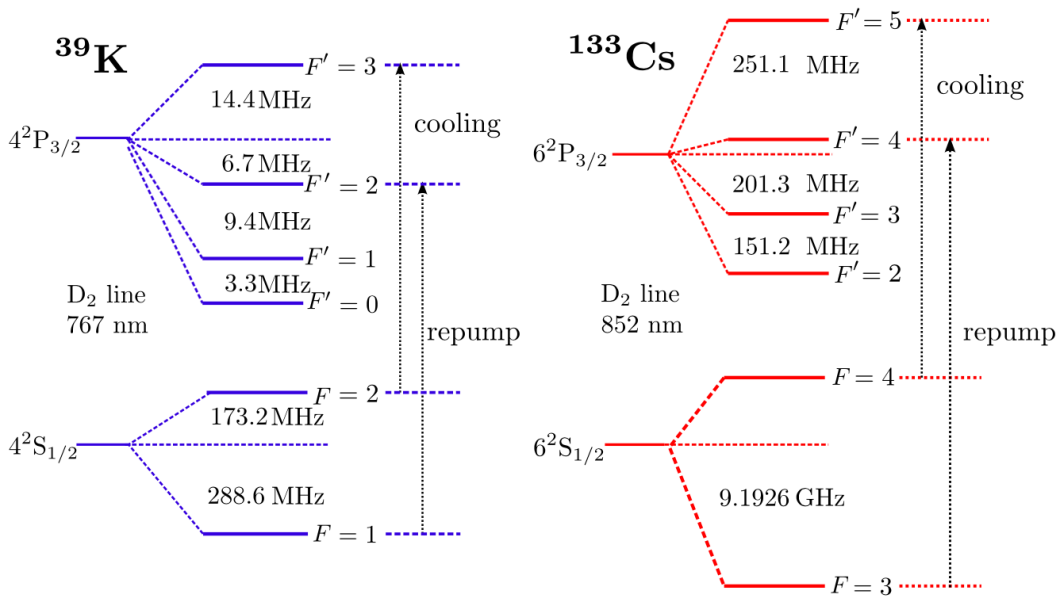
$^{39}$K

$4^2P_{3/2}$

$F' = 3$

14.4 MHz

cooling

6.7 MHz

$F' = 2$

9.4 MHz

$F' = 1$

3.3 MHz

$F' = 0$

$D_2$ line
767 nm

repump

$F = 2$

173.2 MHz

$4^2S_{1/2}$

288.6 MHz

$F = 1$

$^{133}$Cs

$F' = 5$

251.1 MHz

cooling

$6^2P_{3/2}$

$F' = 4$

201.3 MHz

$F' = 3$

151.2 MHz

$F' = 2$

$D_2$ line
852 nm

repump

$F = 4$

$6^2S_{1/2}$

9.1926 GHz

$F = 3$